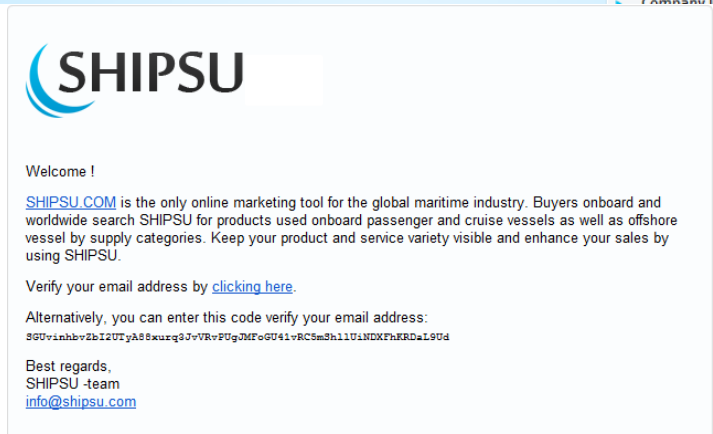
Company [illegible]

SHIPSU

Welcome !

SHIPSU.COM is the only online marketing tool for the global maritime industry. Buyers onboard and worldwide search SHIPSU for products used onboard passenger and cruise vessels as well as offshore vessel by supply categories. Keep your product and service variety visible and enhance your sales by using SHIPSU.

Verify your email address by clicking here.

Alternatively, you can enter this code verify your email address:
SGUvinhbvZbI2UTyA88xurq3JvVRvPUgJMFoGU41vRC5mSh11UiNDXFhKRDaL9Ud

Best regards,
SHIPSU -team
info@shipsu.com